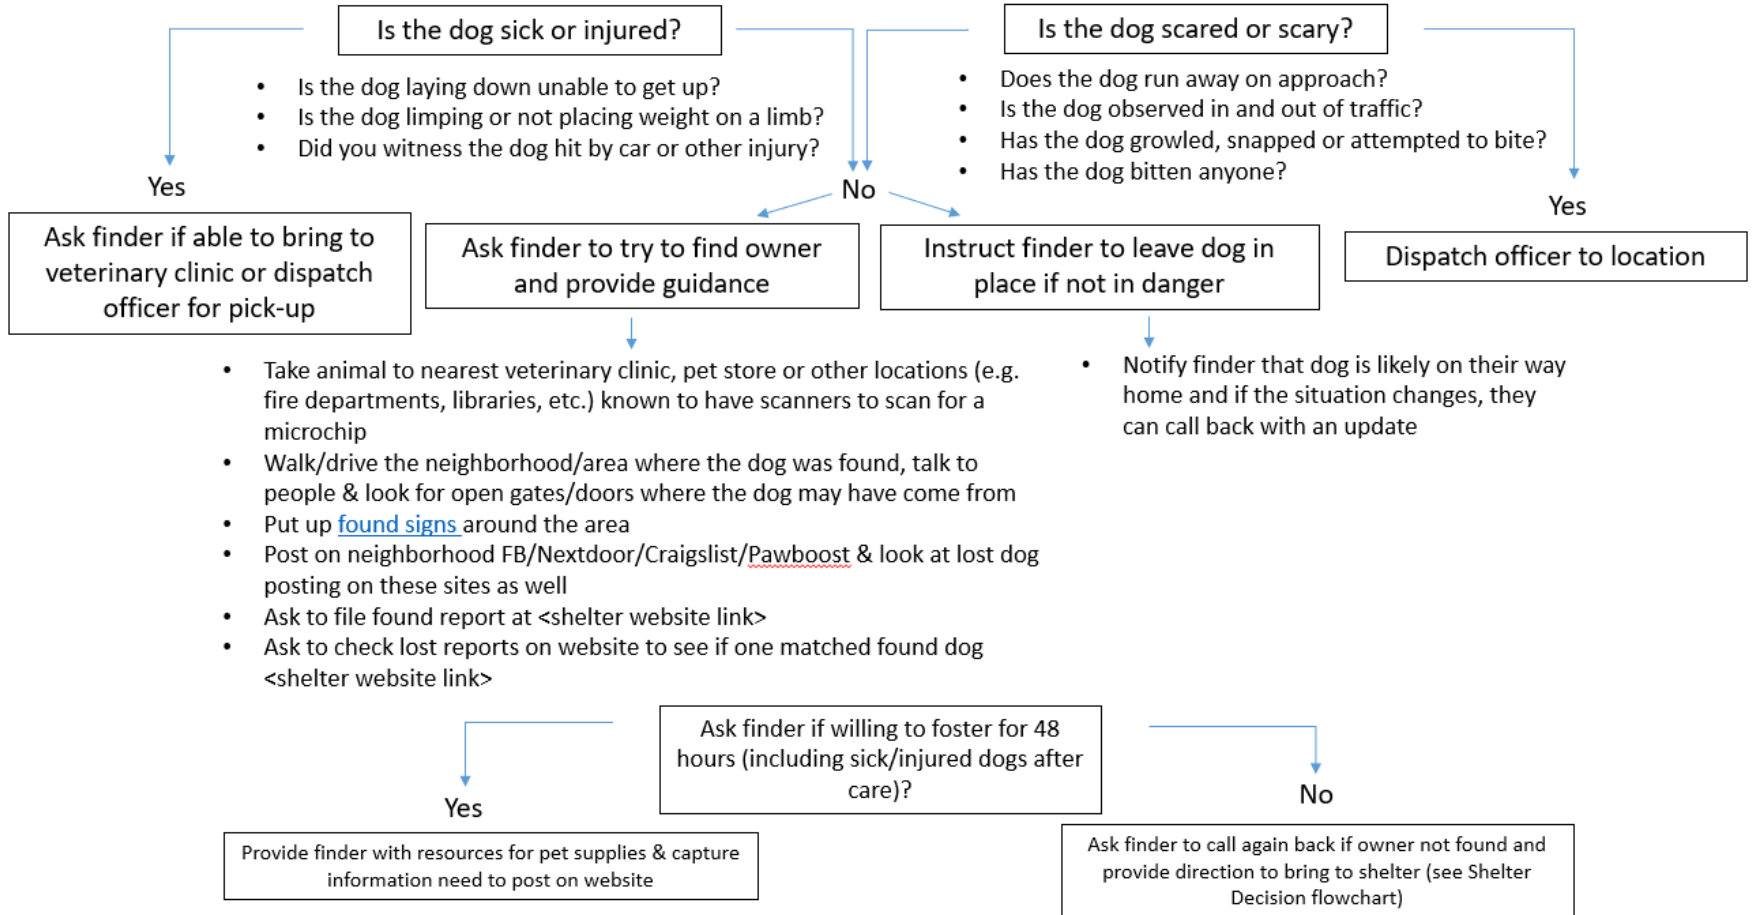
Is the dog sick or injured?

- Is the dog laying down unable to get up?
- Is the dog limping or not placing weight on a limb?
- Did you witness the dog hit by car or other injury?

Is the dog scared or scary?

- Does the dog run away on approach?
- Is the dog observed in and out of traffic?
- Has the dog growled, snapped or attempted to bite?
- Has the dog bitten anyone?

Yes

Ask finder if able to bring to veterinary clinic or dispatch officer for pick-up

No

Ask finder to try to find owner and provide guidance

Instruct finder to leave dog in place if not in danger

Yes

Dispatch officer to location

- Take animal to nearest veterinary clinic, pet store or other locations (e.g. fire departments, libraries, etc.) known to have scanners to scan for a microchip
- Walk/drive the neighborhood/area where the dog was found, talk to people & look for open gates/doors where the dog may have come from
- Put up found signs around the area
- Post on neighborhood FB/Nextdoor/Craigslist/Pawboost & look at lost dog posting on these sites as well
- Ask to file found report at <shelter website link>
- Ask to check lost reports on website to see if one matched found dog <shelter website link>

- Notify finder that dog is likely on their way home and if the situation changes, they can call back with an update

Ask finder if willing to foster for 48 hours (including sick/injured dogs after care)?

Yes

Provide finder with resources for pet supplies & capture information need to post on website

No

Ask finder to call again back if owner not found and provide direction to bring to shelter (see Shelter Decision flowchart)